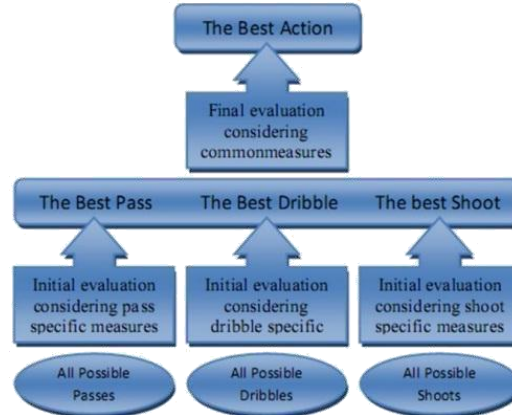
The Best Action

Final evaluation considering commonmeasures

The Best Pass

The Best Dribble

The best Shoot

Initial evaluation considering pass specific measures

Initial evaluation considering dribble specific

Initial evaluation considering shoot specific measures

All Possible Passes

All Possible Dribbles

All Possible Shoots